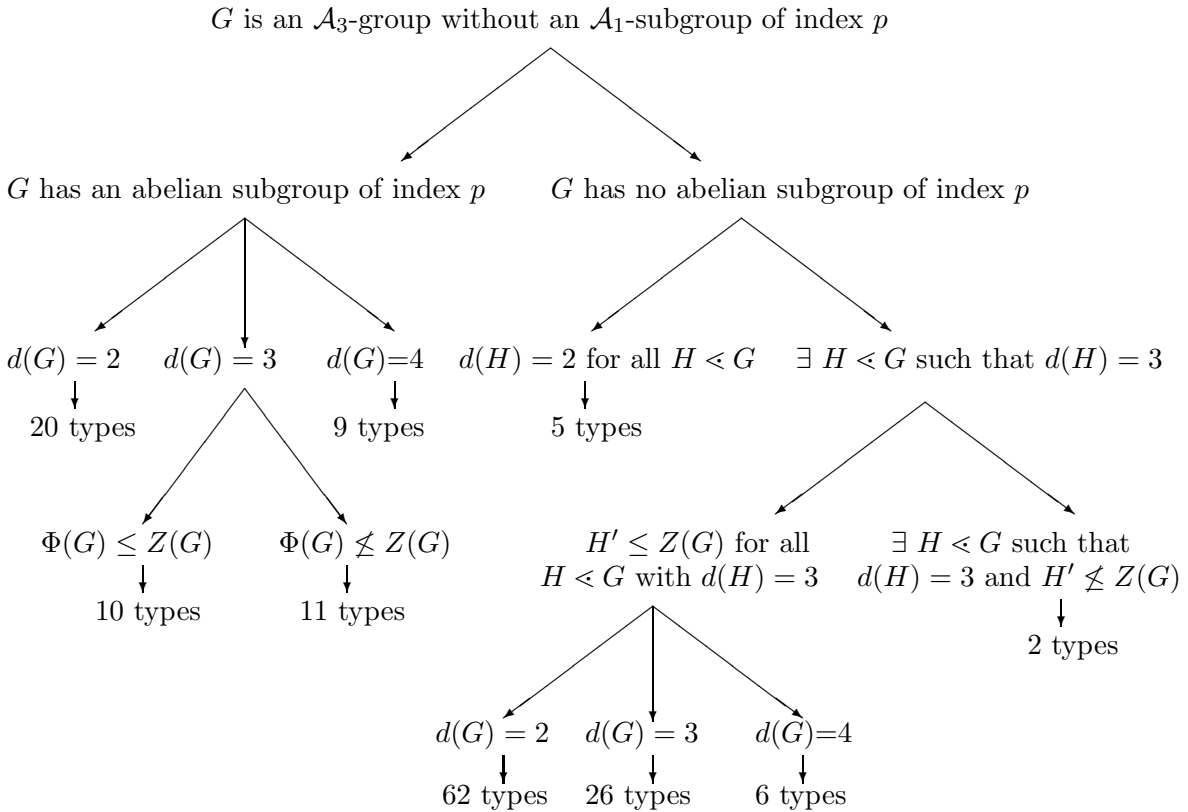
$G$ is an $\mathcal{A}_3$-group without an $\mathcal{A}_1$-subgroup of index $p$

$G$ has an abelian subgroup of index $p$

$G$ has no abelian subgroup of index $p$

$d(G) = 2$

20 types

$d(G) = 3$

$d(G)$=4

9 types

$d(H) = 2$ for all $H \lessdot G$

5 types

$\exists\ H \lessdot G$ such that $d(H) = 3$

$\Phi(G) \leq Z(G)$

10 types

$\Phi(G) \nleq Z(G)$

11 types

$H' \leq Z(G)$ for all $H \lessdot G$ with $d(H) = 3$

$\exists\ H \lessdot G$ such that $d(H) = 3$ and $H' \nleq Z(G)$

2 types

$d(G) = 2$

62 types

$d(G) = 3$

26 types

$d(G)$=4

6 types